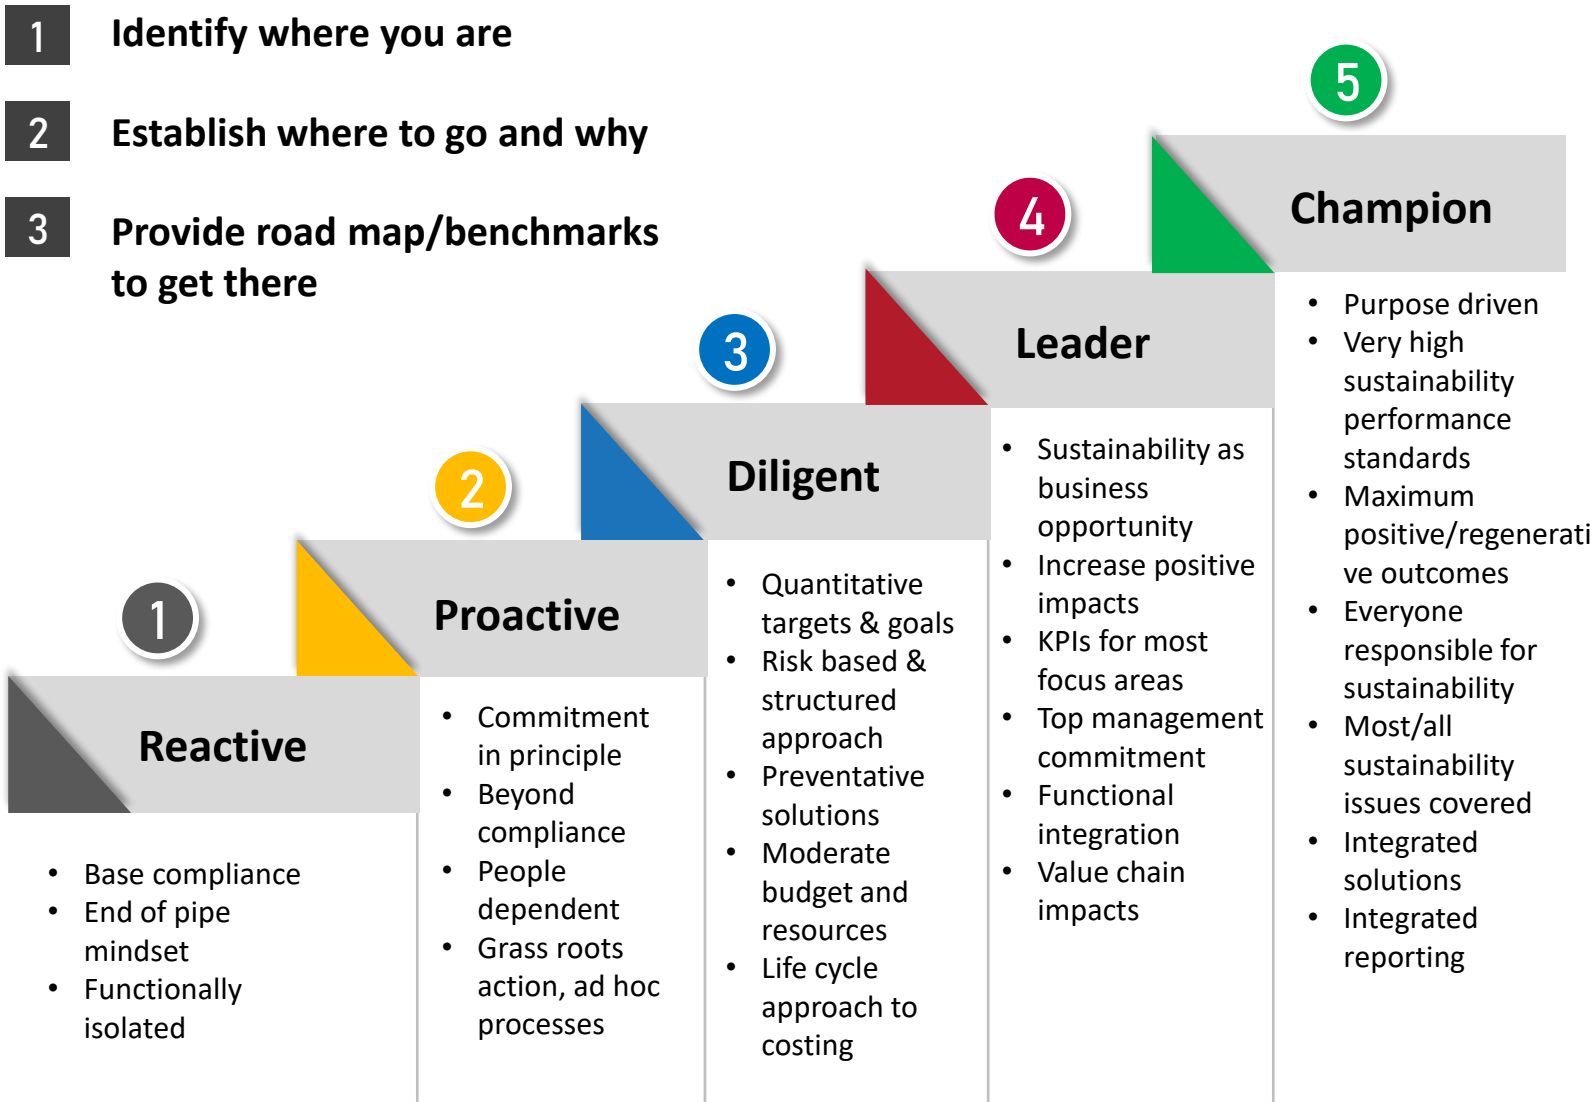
1 Identify where you are

2 Establish where to go and why

3 Provide road map/benchmarks to get there

1

Reactive

- Base compliance
- End of pipe mindset
- Functionally isolated

2

Proactive

- Commitment in principle
- Beyond compliance
- People dependent
- Grass roots action, ad hoc processes

3

Diligent

- Quantitative targets & goals
- Risk based & structured approach
- Preventative solutions
- Moderate budget and resources
- Life cycle approach to costing

4

Leader

- Sustainability as business opportunity
- Increase positive impacts
- KPIs for most focus areas
- Top management commitment
- Functional integration
- Value chain impacts

5

Champion

- Purpose driven
- Very high sustainability performance standards
- Maximum positive/regenerative outcomes
- Everyone responsible for sustainability
- Most/all sustainability issues covered
- Integrated solutions
- Integrated reporting